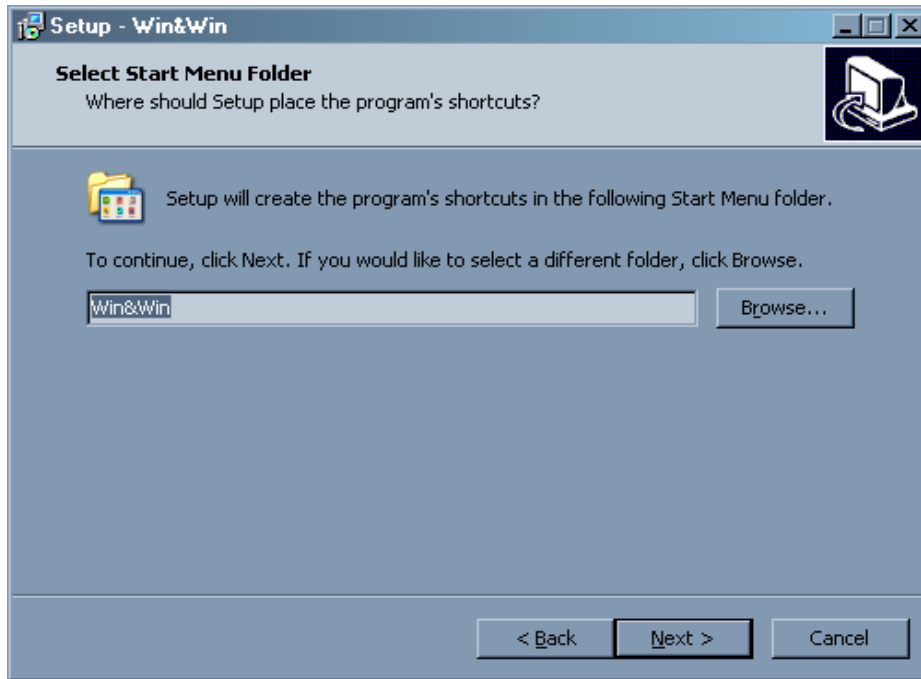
Setup - Win&Win

Select Start Menu Folder
Where should Setup place the program's shortcuts?

Setup will create the program's shortcuts in the following Start Menu folder.

To continue, click Next. If you would like to select a different folder, click Browse.

Win&Win

Browse...

< Back

Next >

Cancel